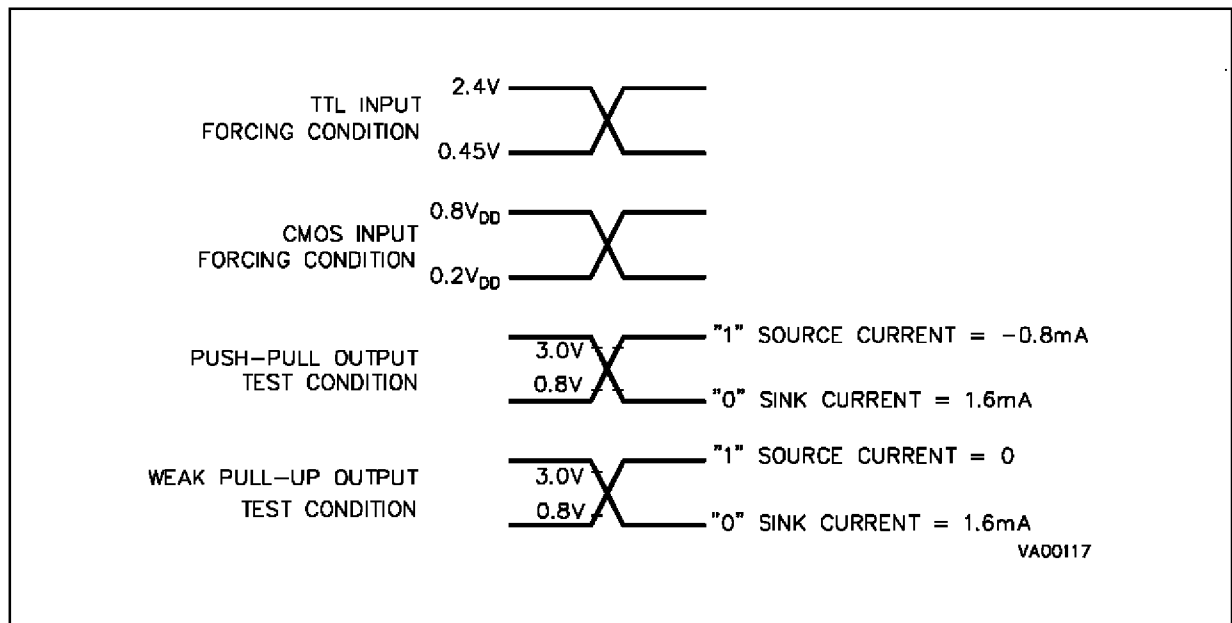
TTL INPUT FORCING CONDITION

2.4V

0.45V

CMOS INPUT FORCING CONDITION

$0.8V_{DD}$

$0.2V_{DD}$

PUSH-PULL OUTPUT TEST CONDITION

3.0V

0.8V

"1" SOURCE CURRENT = −0.8mA

"0" SINK CURRENT = 1.6mA

WEAK PULL-UP OUTPUT TEST CONDITION

3.0V

0.8V

"1" SOURCE CURRENT = 0

"0" SINK CURRENT = 1.6mA

VA00117